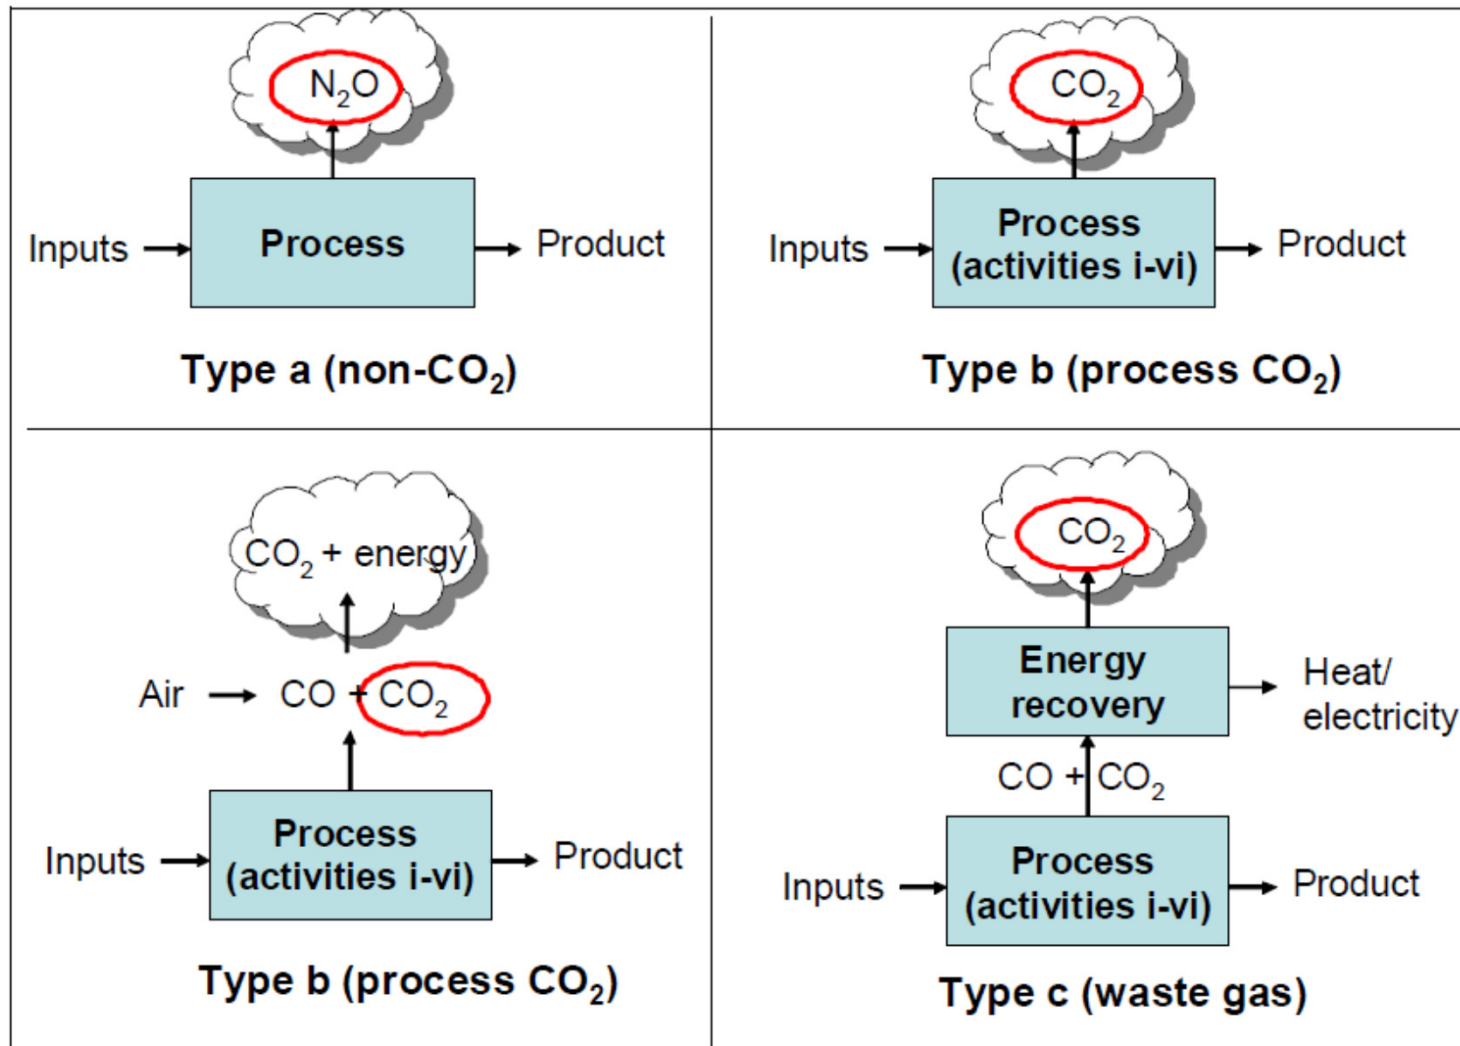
$N_2O$

Inputs

Process

Product

Type a (non-$CO_2$)

$CO_2$

Inputs

Process (activities i-vi)

Product

Type b (process $CO_2$)

$CO_2$ + energy

Air

CO + $CO_2$

Inputs

Process (activities i-vi)

Product

Type b (process $CO_2$)

$CO_2$

Energy recovery

Heat/ electricity

CO + $CO_2$

Inputs

Process (activities i-vi)

Product

Type c (waste gas)